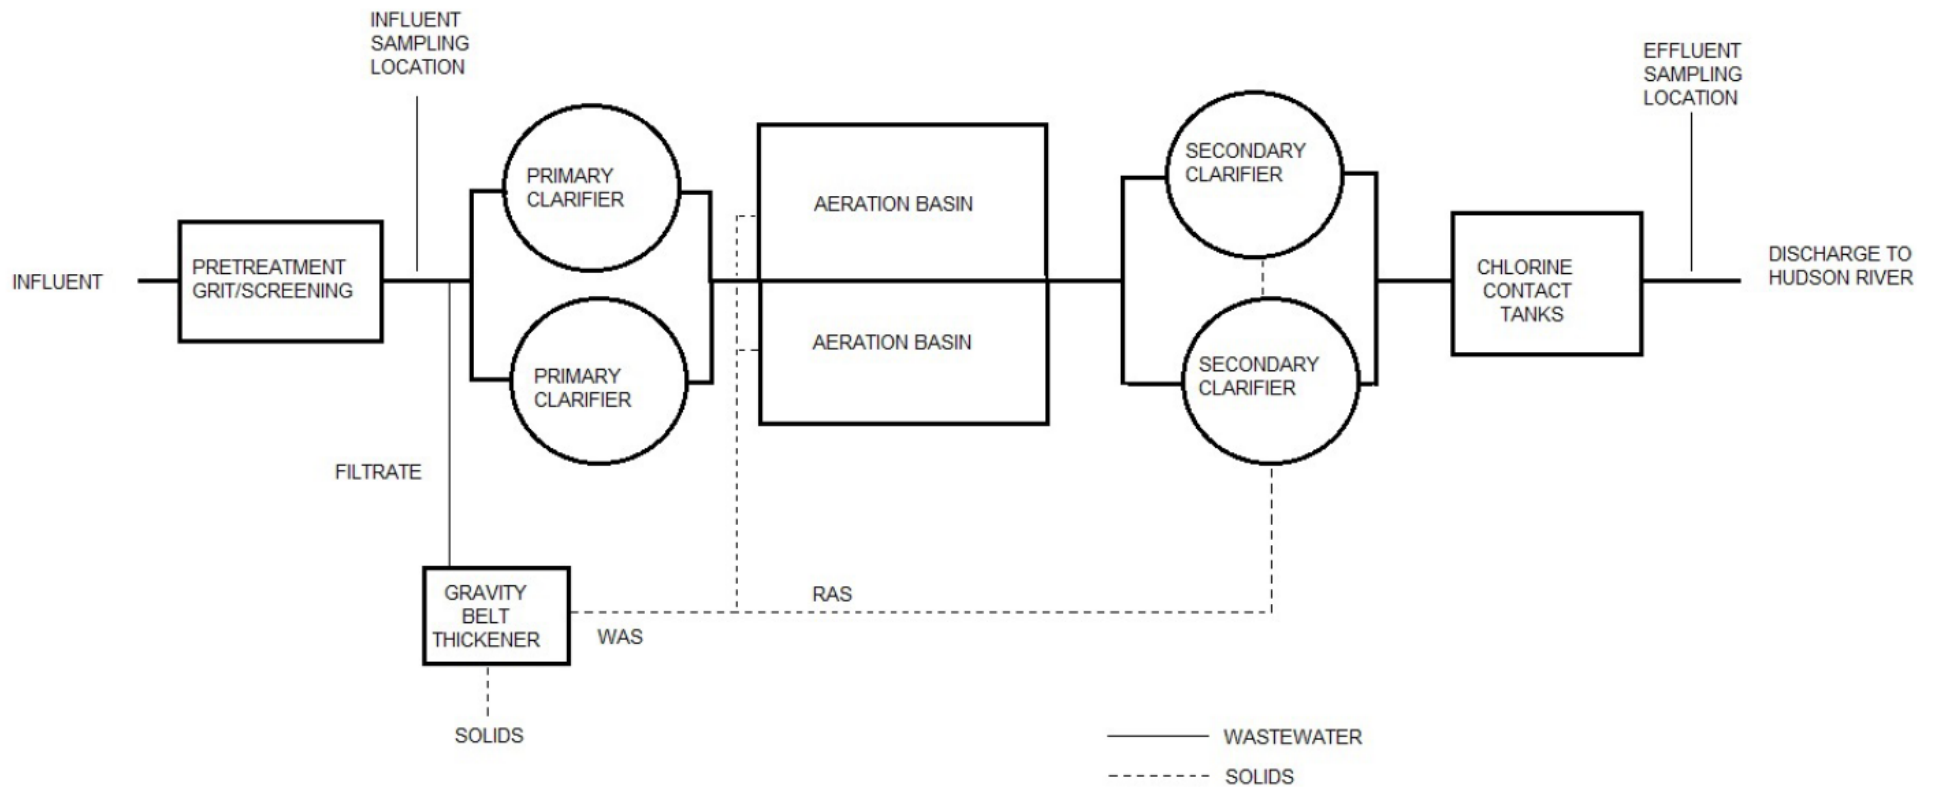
INFLUENT SAMPLING LOCATION

EFFLUENT SAMPLING LOCATION

INFLUENT

PRETREATMENT GRIT/SCREENING

PRIMARY CLARIFIER

PRIMARY CLARIFIER

AERATION BASIN

AERATION BASIN

SECONDARY CLARIFIER

SECONDARY CLARIFIER

CHLORINE CONTACT TANKS

DISCHARGE TO HUDSON RIVER

FILTRATE

GRAVITY BELT THICKENER

RAS

WAS

SOLIDS

WASTEWATER

SOLIDS